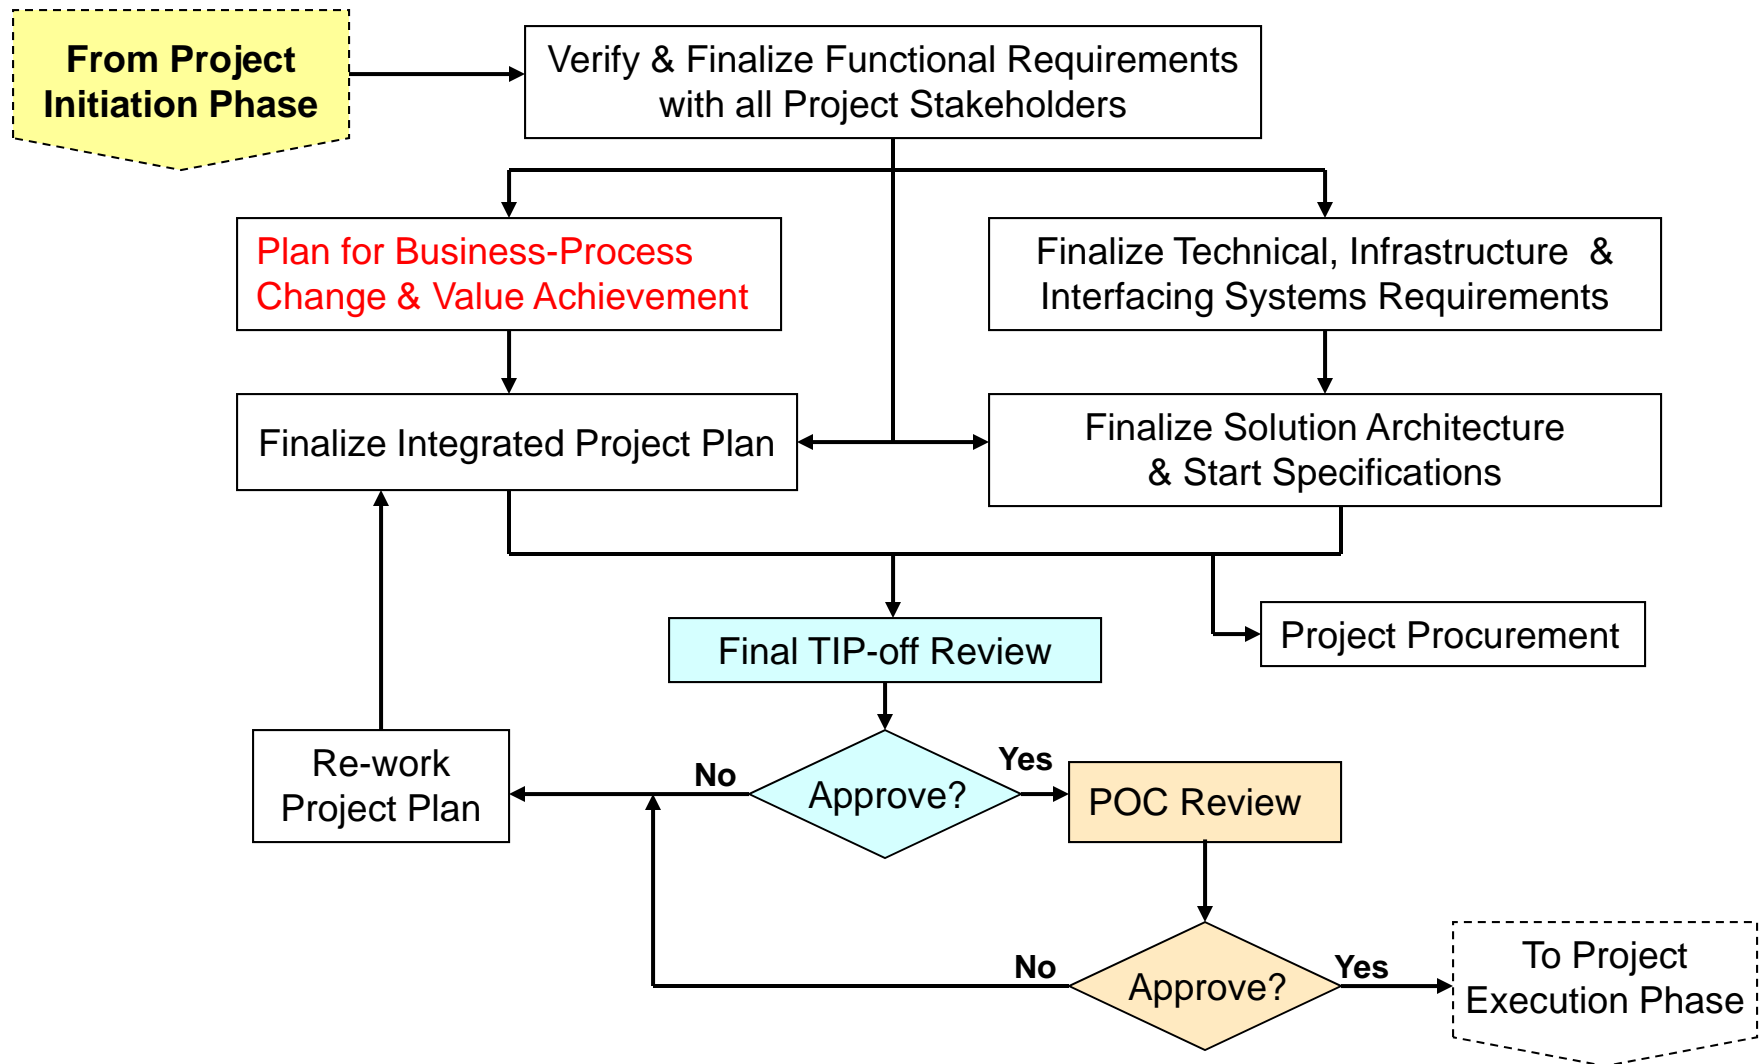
From Project Initiation Phase

Verify & Finalize Functional Requirements with all Project Stakeholders

Plan for Business-Process Change & Value Achievement

Finalize Technical, Infrastructure & Interfacing Systems Requirements

Finalize Integrated Project Plan

Finalize Solution Architecture & Start Specifications

Final TIP-off Review

Project Procurement

Re-work Project Plan

No

Approve?

Yes

POC Review

No

Approve?

Yes

To Project Execution Phase